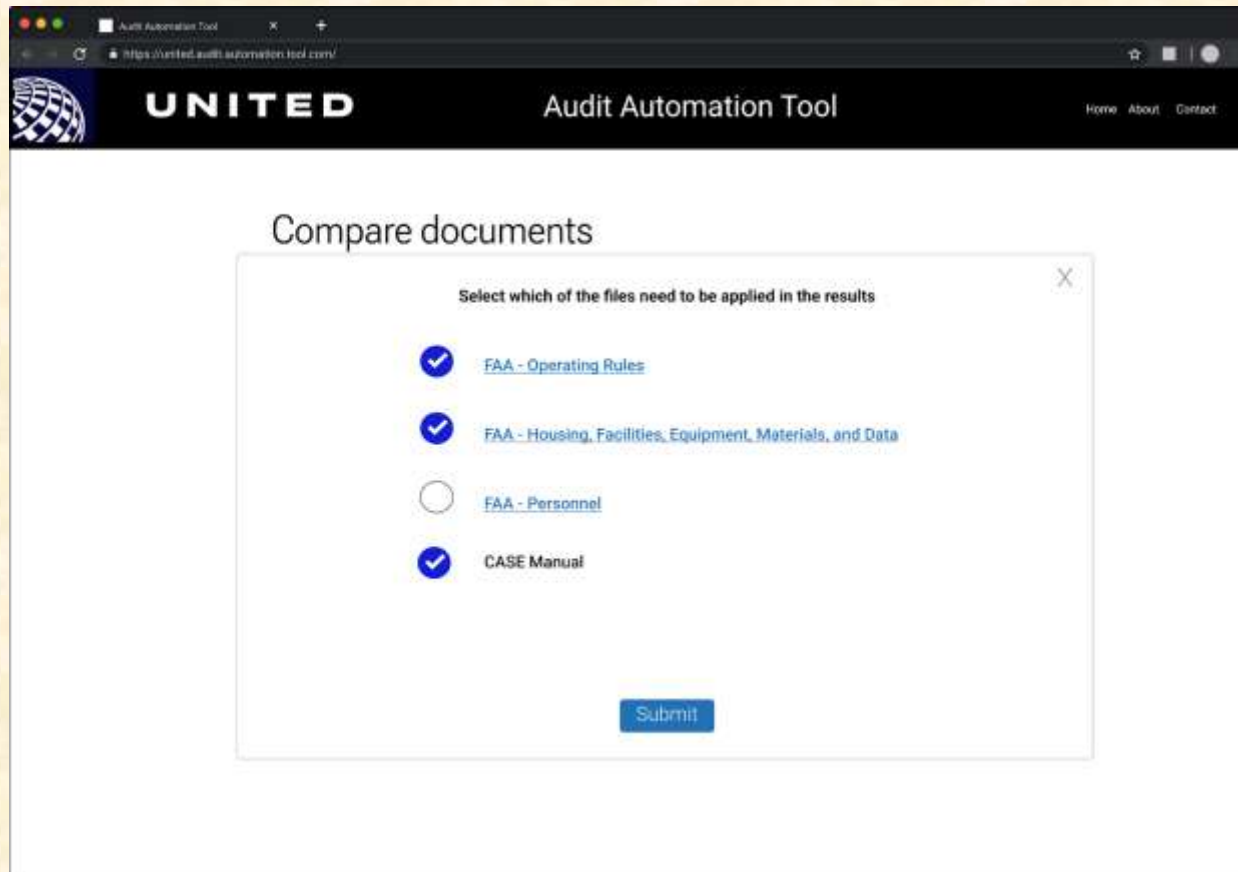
Audit Automation Tool

https://united.audit.automation.tool.com/

UNITED

Audit Automation Tool

Home About Contact

Compare documents

X

Select which of the files need to be applied in the results

FAA - Operating Rules

FAA - Housing, Facilities, Equipment, Materials, and Data

FAA - Personnel

CASE Manual

Submit